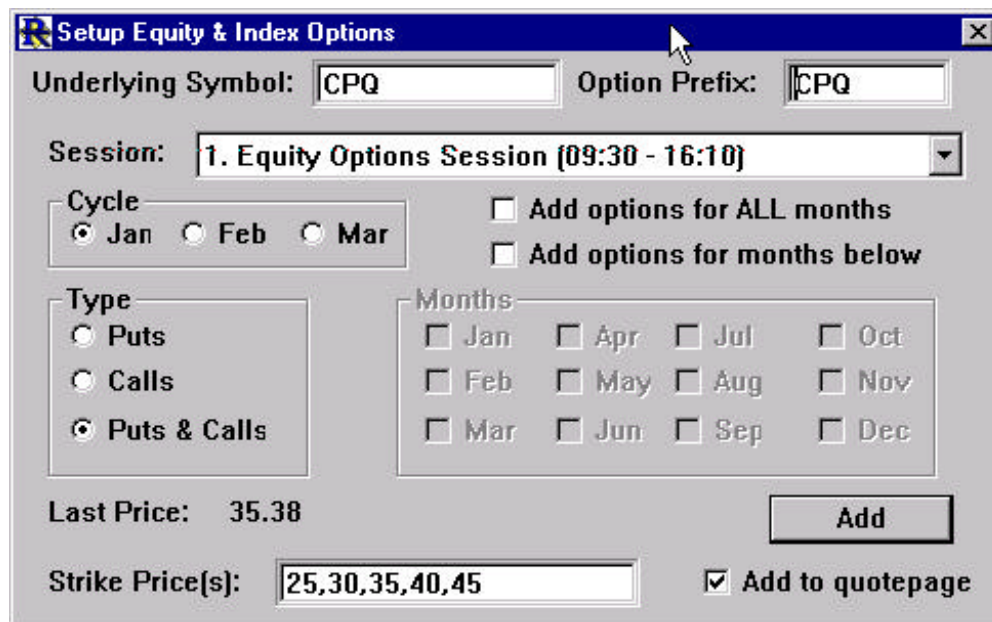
Setup Equity & Index Options

Underlying Symbol: CPQ

Option Prefix: CPQ

Session: 1. Equity Options Session (09:30 - 16:10)

Cycle
Jan Feb Mar

Add options for ALL months
Add options for months below

Type
Puts
Calls
Puts & Calls

Months
Jan Apr Jul Oct
Feb May Aug Nov
Mar Jun Sep Dec

Last Price: 35.38

Add

Strike Price(s): 25,30,35,40,45

Add to quotepage